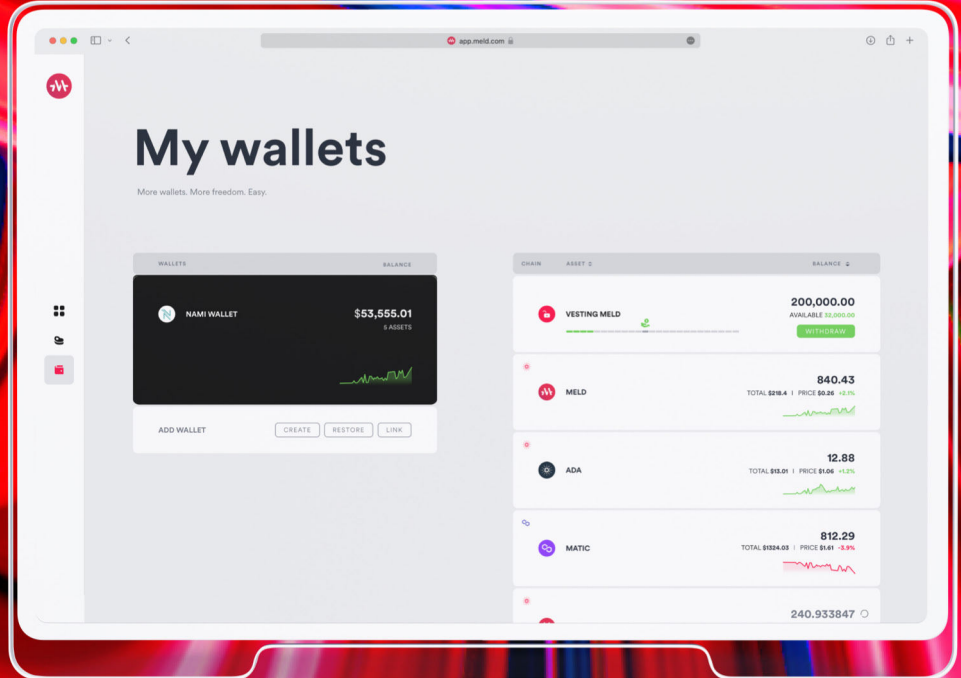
app.meld.com

My wallets

More wallets. More freedom. Easy.

| WALLETS | BALANCE |
|---|---|
| NAMI WALLET | $53,555.01 5 ASSETS |

ADD WALLET CREATE RESTORE LINK

| CHAIN | ASSET | BALANCE |
|---|---|---|
| | VESTING MELD | 200,000.00 AVAILABLE 52,000.00 WITHDRAW |
| | MELD | 840.43 TOTAL $218.4 \| PRICE $0.26 +2.1% |
| | ADA | 12.88 TOTAL $13.01 \| PRICE $1.06 +1.2% |
| | MATIC | 812.29 TOTAL $1324.03 \| PRICE $1.61 -3.9% |
| | | 240.933847 |